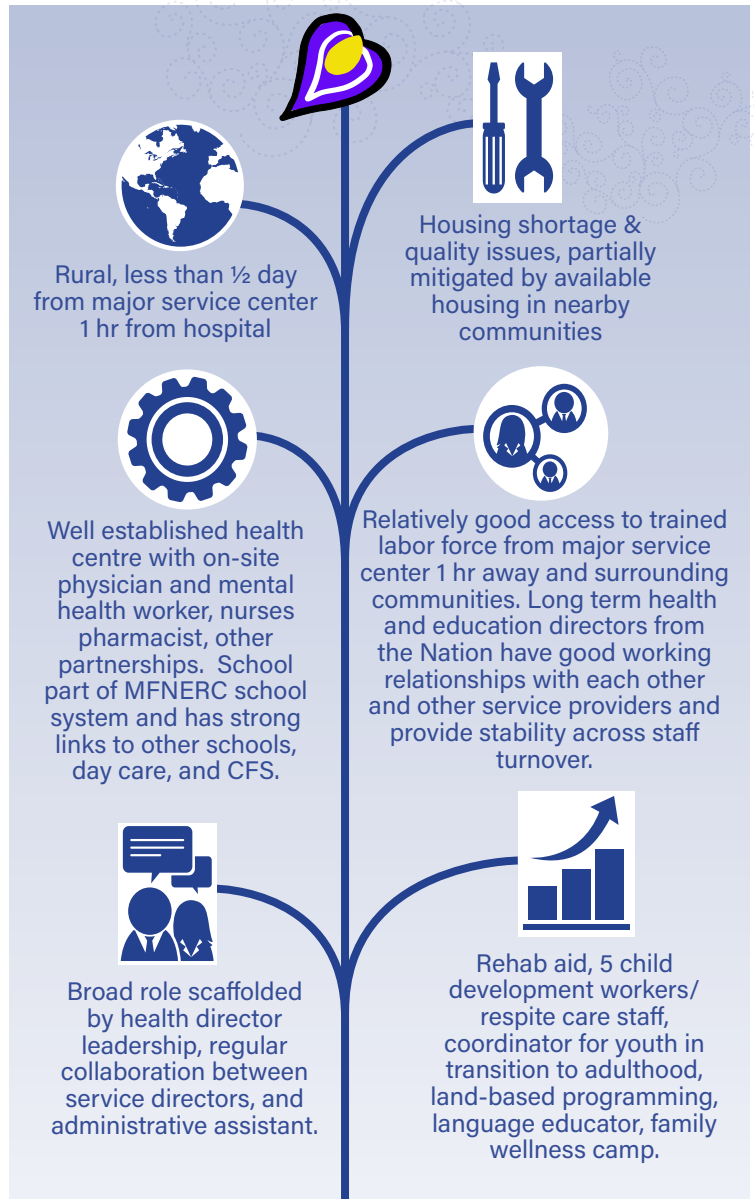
Rural, less than ½ day from major service center 1 hr from hospital

Housing shortage & quality issues, partially mitigated by available housing in nearby communities

Well established health centre with on-site physician and mental health worker, nurses pharmacist, other partnerships. School part of MFNERC school system and has strong links to other schools, day care, and CFS.

Relatively good access to trained labor force from major service center 1 hr away and surrounding communities. Long term health and education directors from the Nation have good working relationships with each other and other service providers and provide stability across staff turnover.

Broad role scaffolded by health director leadership, regular collaboration between service directors, and administrative assistant.

Rehab aid, 5 child development workers/ respite care staff, coordinator for youth in transition to adulthood, land-based programming, language educator, family wellness camp.